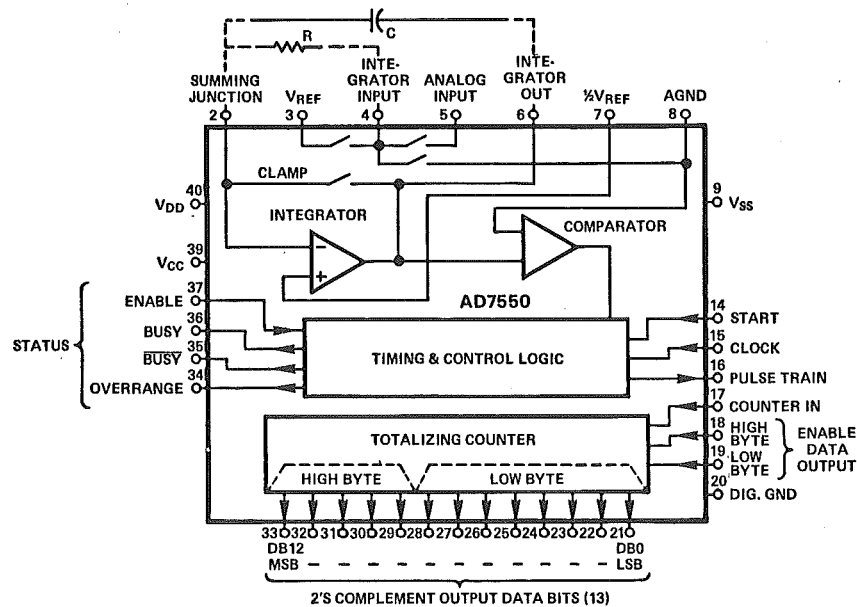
C
R
SUMMING JUNCTION
2
$V_{REF}$
3
INTEGRATOR INPUT
4
ANALOG INPUT
5
INTEGRATOR OUT
6
½$V_{REF}$
7
AGND
8
CLAMP
40
$V_{DD}$
INTEGRATOR
9
$V_{SS}$
COMPARATOR
39
$V_{CC}$
AD7550
STATUS
ENABLE 37
BUSY 36
$\overline{BUSY}$ 35
OVERRANGE 34
TIMING & CONTROL LOGIC
14 START
15 CLOCK
16 PULSE TRAIN
17 COUNTER IN
TOTALIZING COUNTER
18 HIGH BYTE
19 LOW BYTE
ENABLE DATA OUTPUT
HIGH BYTE
LOW BYTE
20 DIG. GND
33 32 31 30 29 28 27 26 25 24 23 22 21
DB12
MSB
DB0
LSB
2'S COMPLEMENT OUTPUT DATA BITS (13)